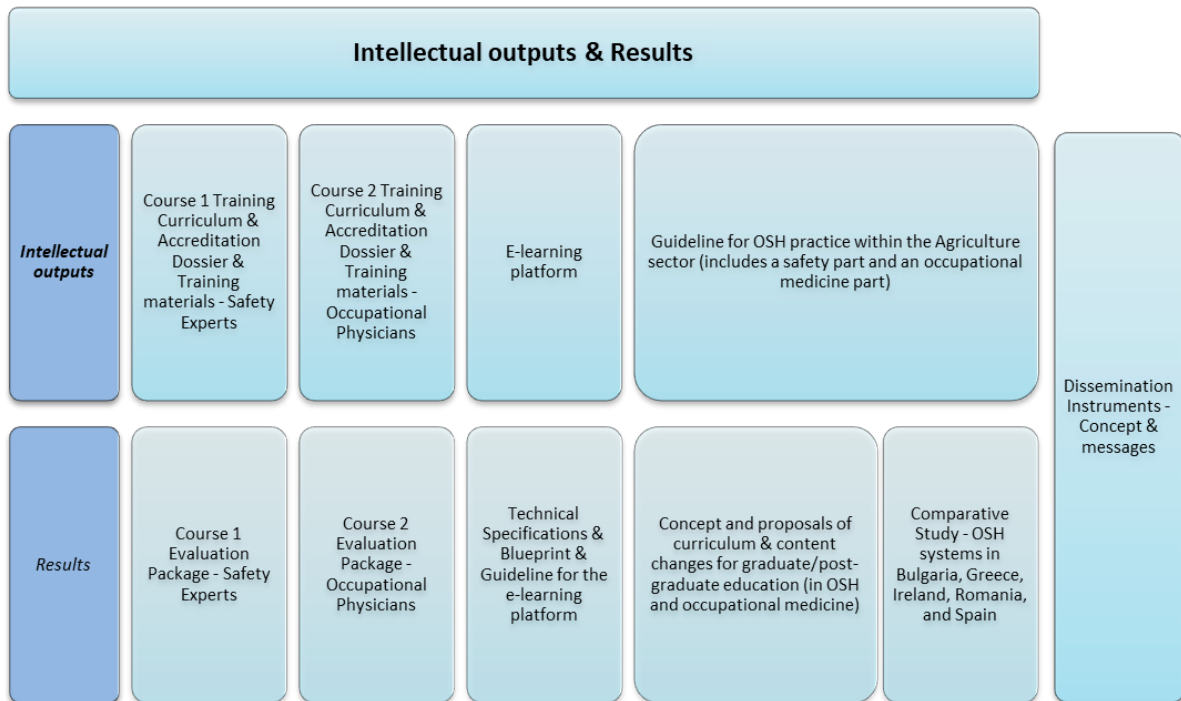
Intellectual outputs & Results

Intellectual outputs

Course 1 Training Curriculum & Accreditation Dossier & Training materials - Safety Experts

Course 2 Training Curriculum & Accreditation Dossier & Training materials - Occupational Physicians

E-learning platform

Guideline for OSH practice within the Agriculture sector (includes a safety part and an occupational medicine part)

Dissemination Instruments - Concept & messages

Results

Course 1 Evaluation Package - Safety Experts

Course 2 Evaluation Package - Occupational Physicians

Technical Specifications & Blueprint & Guideline for the e-learning platform

Concept and proposals of curriculum & content changes for graduate/post-graduate education (in OSH and occupational medicine)

Comparative Study - OSH systems in Bulgaria, Greece, Ireland, Romania, and Spain